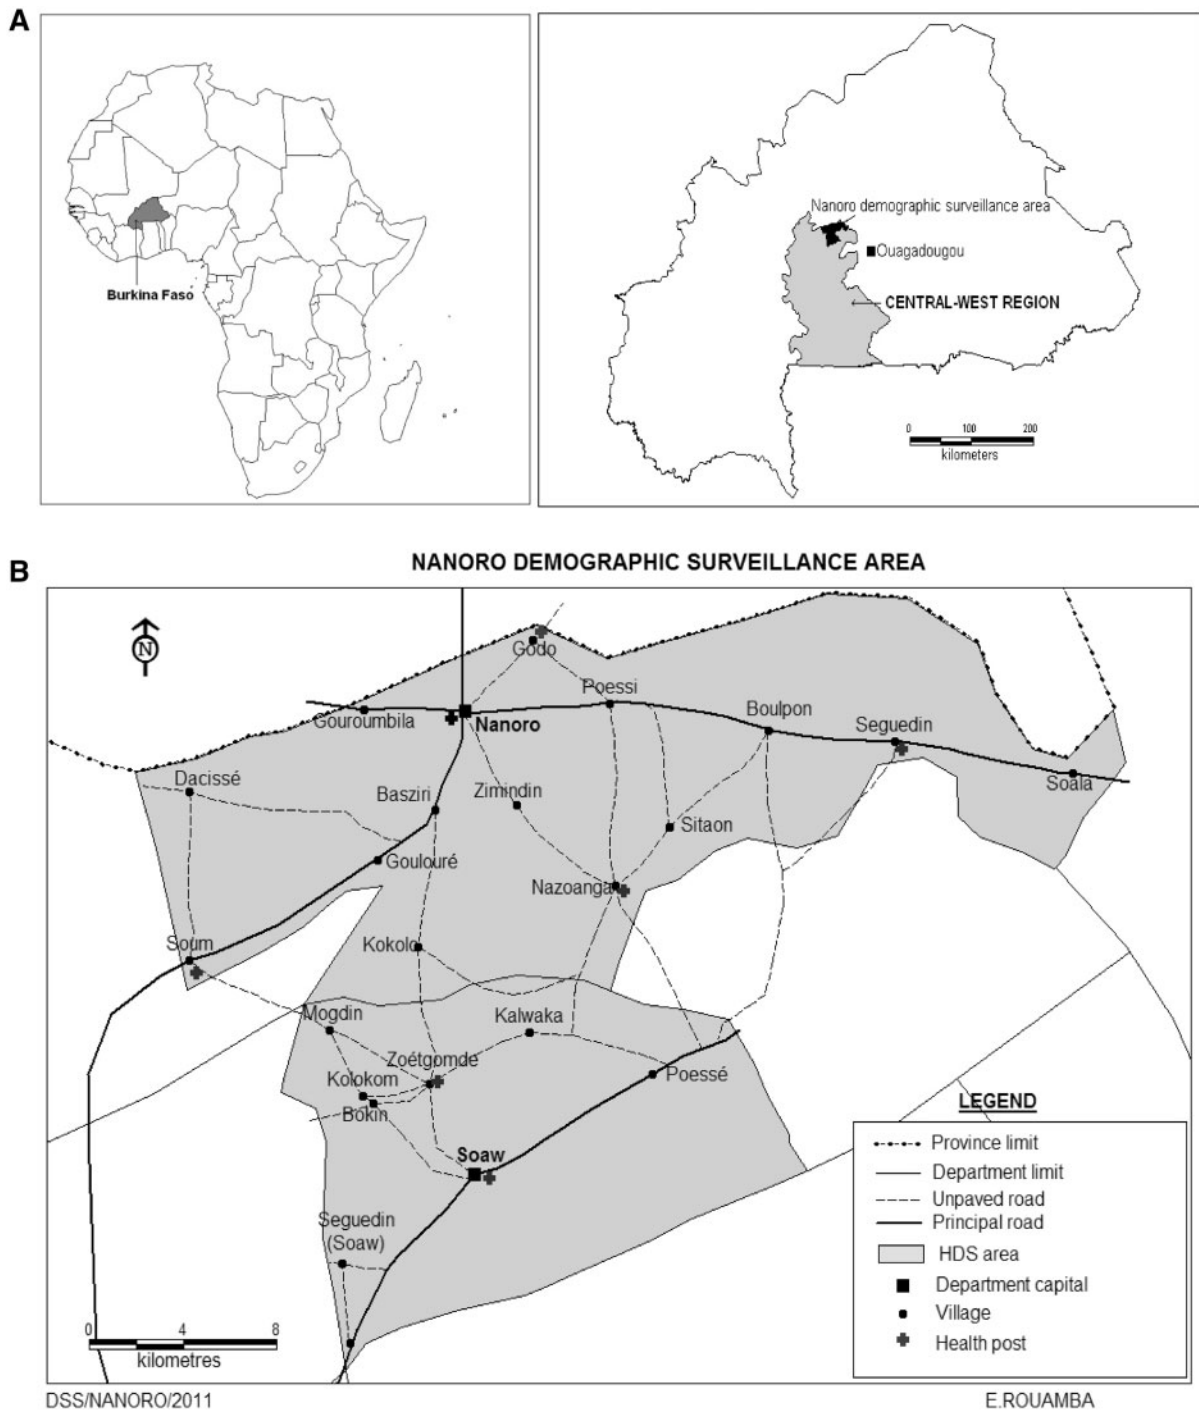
A

Burkina Faso

Nanoro demographic surveillance area

Ouagadougou

CENTRAL-WEST REGION

0 100 200
kilometers

B

NANORO DEMOGRAPHIC SURVEILLANCE AREA

N

Godo

Poessi

Gouroumbila

Nanoro

Boulpon

Seguedin

Soala

Dacissé

Basziri

Zimindin

Sitaon

Goulouré

Nazoanga

Soum

Kokolo

Mogdin

Kalwaka

Zoétgomde

Kolokom

Poessé

Bokin

Soaw

Seguedin (Soaw)

0 4 8
kilometres

LEGEND

Province limit
Department limit
Unpaved road
Principal road
HDS area
Department capital
Village
Health post

DSS/NANORO/2011

E.ROUAMBA